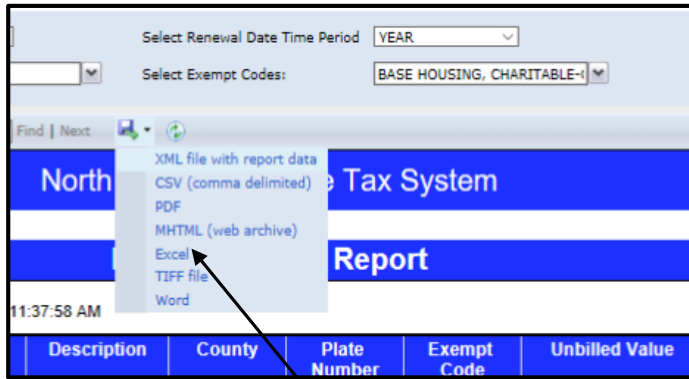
Select Renewal Date Time Period YEAR

Select Exempt Codes: BASE HOUSING, CHARITABLE-(

Find | Next

XML file with report data
CSV (comma delimited)
PDF
MHTML (web archive)
Excel
TIFF file
Word

North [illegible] e Tax System

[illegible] Report

11:37:58 AM

| Description | County | Plate Number | Exempt Code | Unbilled Value |
|---|---|---|---|---|